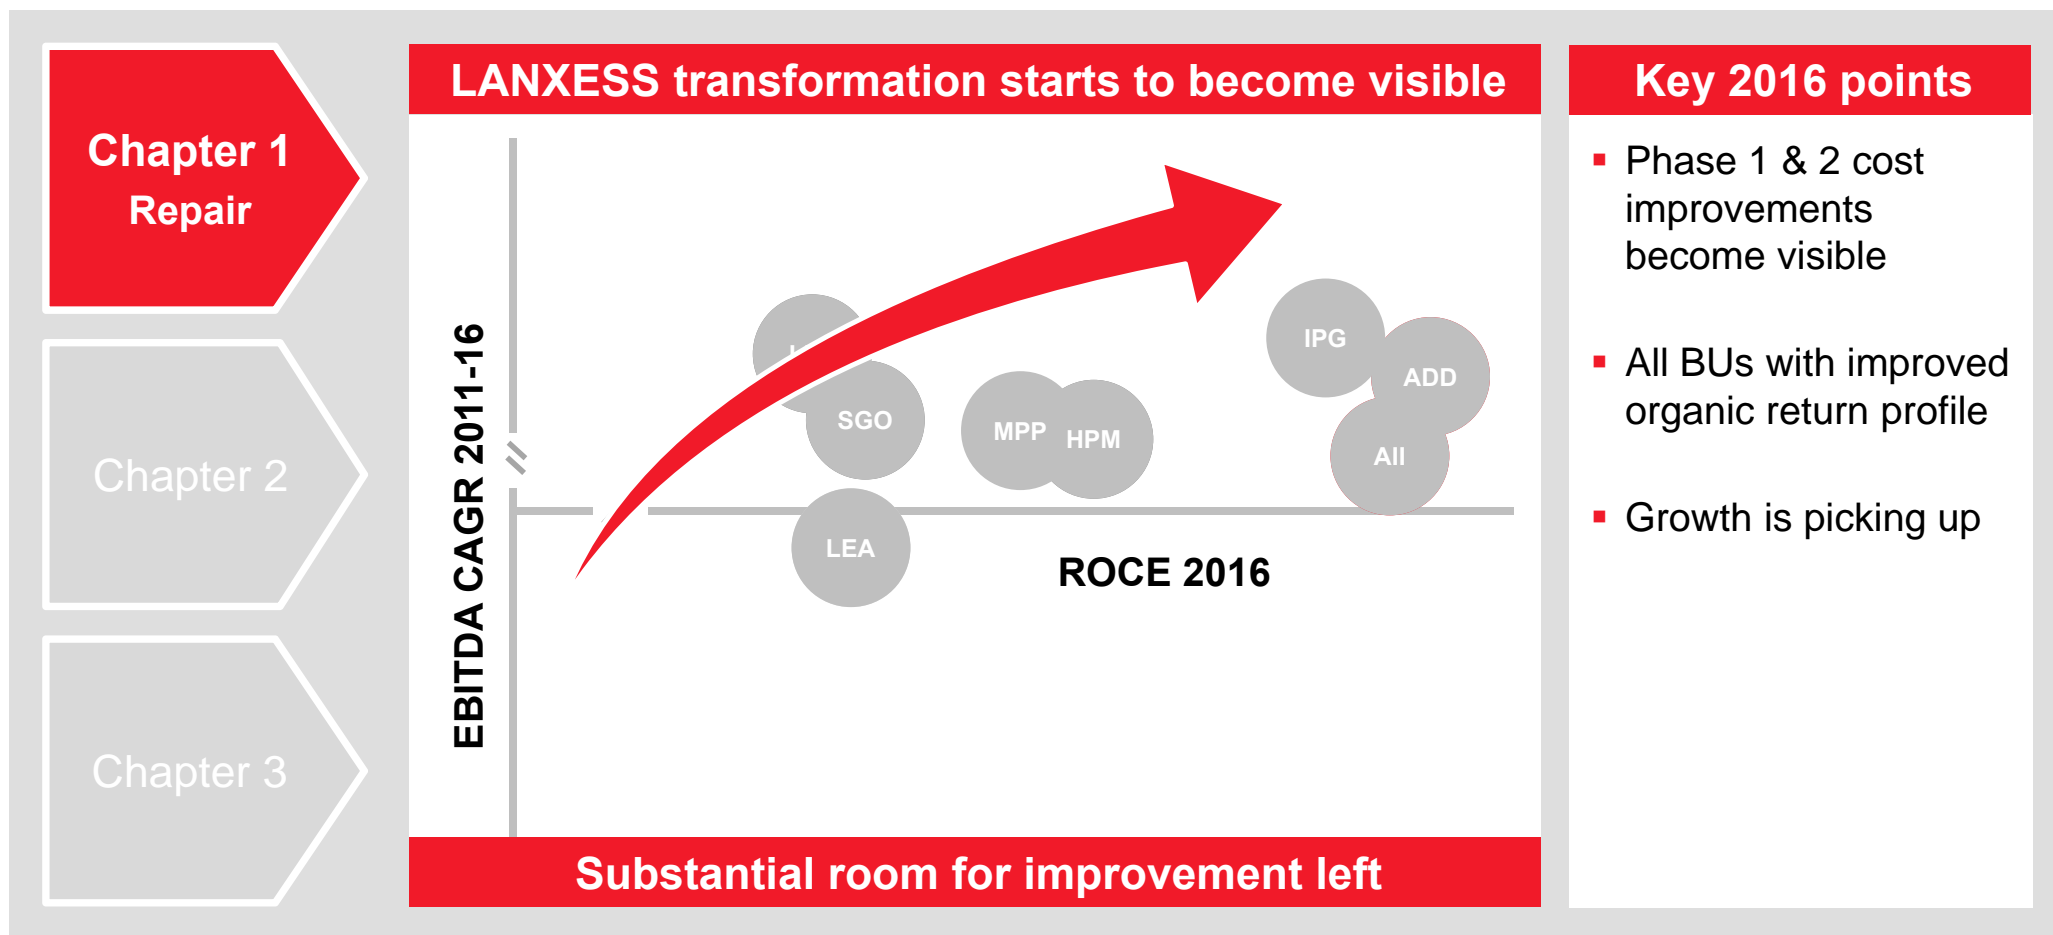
Chapter 1
Repair

Chapter 2

Chapter 3

LANXESS transformation starts to become visible

EBITDA CAGR 2011-16

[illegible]

SGO

MPP

HPM

IPG

ADD

All

LEA

ROCE 2016

Substantial room for improvement left

Key 2016 points

▪ Phase 1 & 2 cost improvements become visible

▪ All BUs with improved organic return profile

▪ Growth is picking up